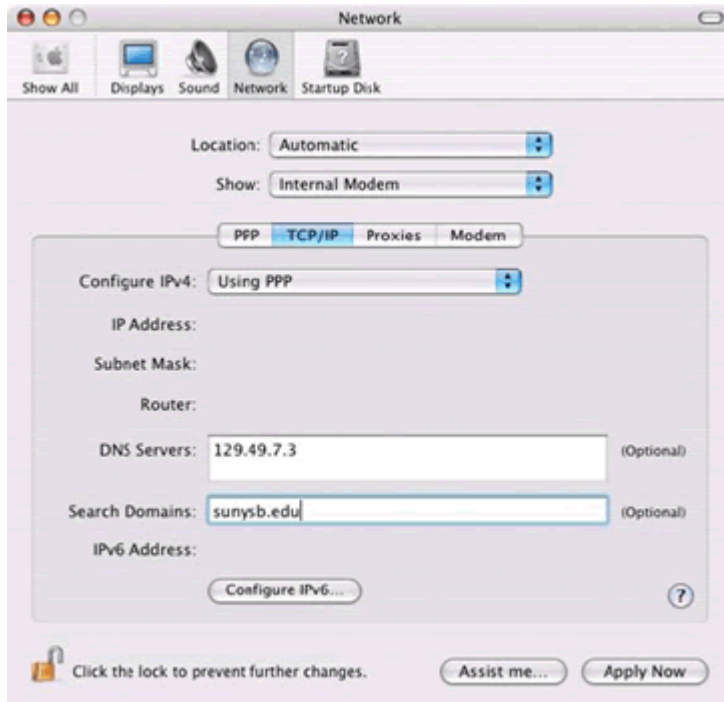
Network

Show All Displays Sound Network Startup Disk

Location: Automatic

Show: Internal Modem

PPP TCP/IP Proxies Modem

Configure IPv4: Using PPP

IP Address:

Subnet Mask:

Router:

DNS Servers: 129.49.7.3 (Optional)

Search Domains: sunysb.edu (Optional)

IPv6 Address:

Configure IPv6...

?

Click the lock to prevent further changes.

Assist me...

Apply Now